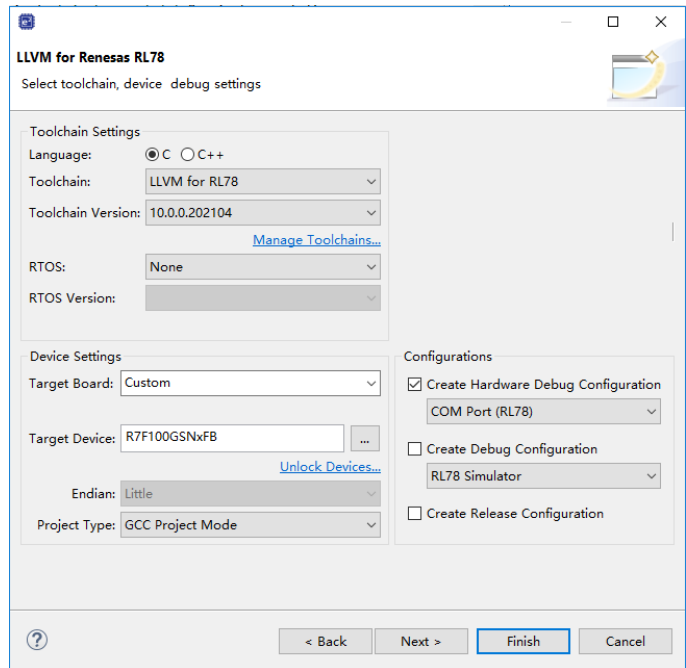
LLVM for Renesas RL78
Select toolchain, device debug settings

Toolchain Settings
Language: C C++
Toolchain: LLVM for RL78
Toolchain Version: 10.0.0.202104
Manage Toolchains...
RTOS: None
RTOS Version:

Device Settings
Target Board: Custom
Target Device: R7F100GSNxFB ...
Unlock Devices...
Endian: Little
Project Type: GCC Project Mode

Configurations
Create Hardware Debug Configuration
COM Port (RL78)
Create Debug Configuration
RL78 Simulator
Create Release Configuration

?
< Back
Next >
Finish
Cancel